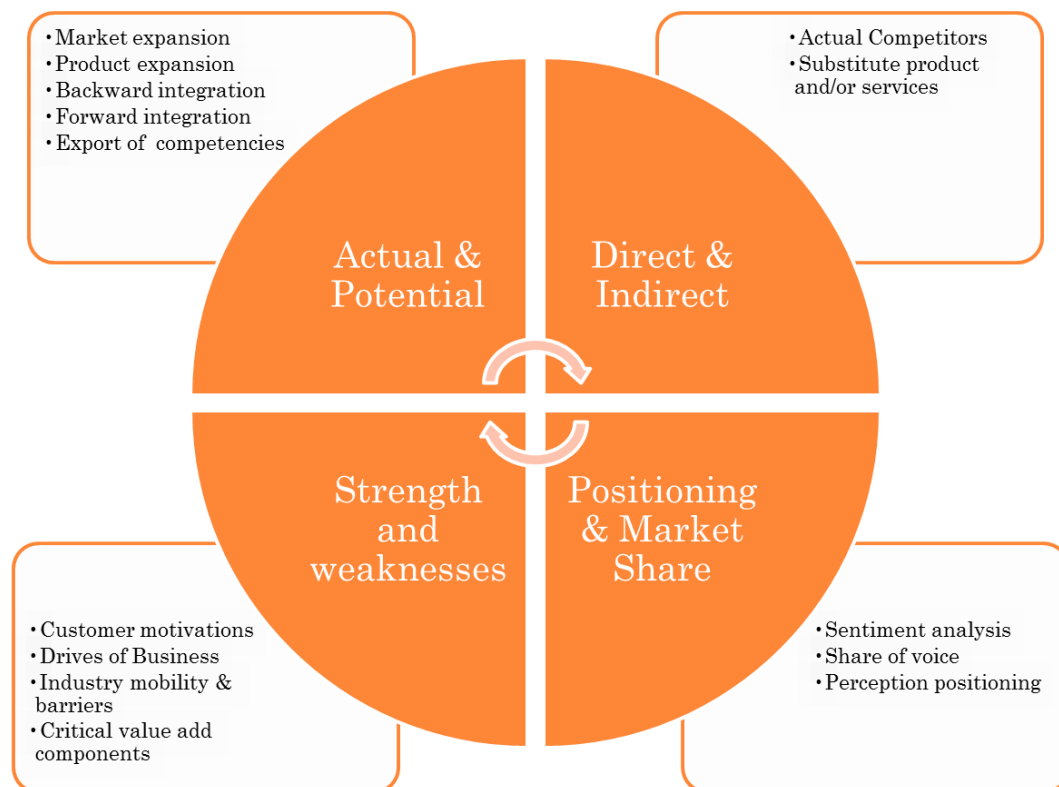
• Market expansion
• Product expansion
• Backward integration
• Forward integration
• Export of competencies

• Actual Competitors
• Substitute product and/or services

Actual & Potential

Direct & Indirect

Strength and weaknesses

Positioning & Market Share

• Customer motivations
• Drives of Business
• Industry mobility & barriers
• Critical value add components

• Sentiment analysis
• Share of voice
• Perception positioning